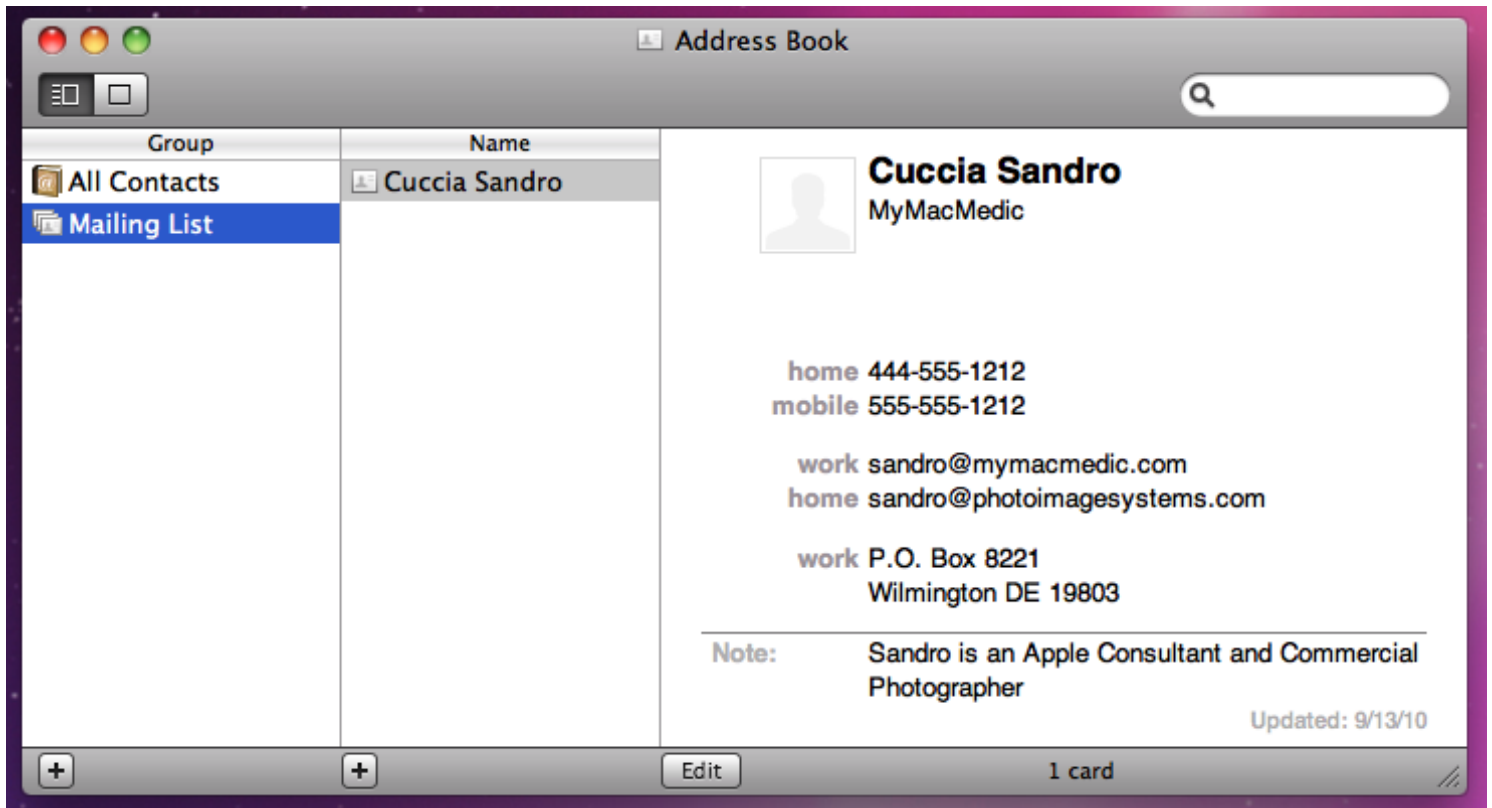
Address Book

Group
All Contacts
Mailing List

Name
Cuccia Sandro

Cuccia Sandro
MyMacMedic

home 444-555-1212
mobile 555-555-1212

work sandro@mymacmedic.com
home sandro@photoimagesystems.com

work P.O. Box 8221
Wilmington DE 19803

Note: Sandro is an Apple Consultant and Commercial Photographer

Updated: 9/13/10

+
+
Edit
1 card